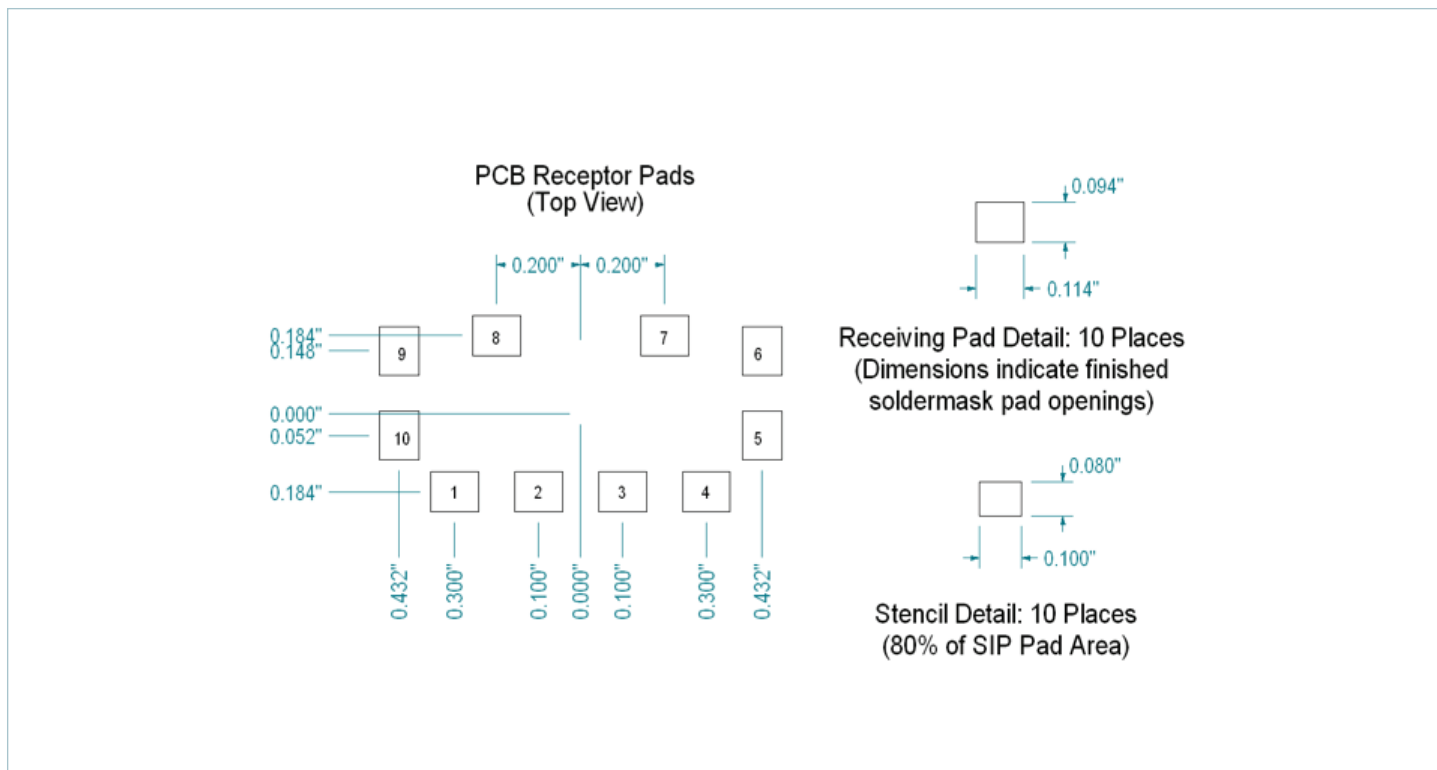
PCB Receptor Pads
(Top View)

0.200" 0.200"

0.184"
0.148"
0.000"
0.052"
0.184"

9 8 7 6
10 5
1 2 3 4

0.432" 0.300" 0.100" 0.000" 0.100" 0.300" 0.432"

0.094"
0.114"

Receiving Pad Detail: 10 Places
(Dimensions indicate finished soldermask pad openings)

0.080"
0.100"

Stencil Detail: 10 Places
(80% of SIP Pad Area)